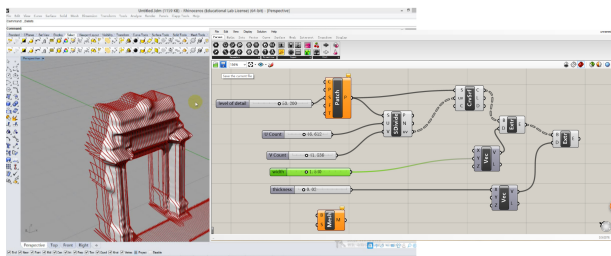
Untitled.3dm (7110 KB) - Rhinoceros (Educational Lab License) (64-bit) - [Perspective]

Perspective

level of detail 10.399

U Count 30.622

V Count 31.538

width 1.440

thickness 0.40

Patch

SDivide

CrvSrf

Extr

Vec

Extr

Vec

Mesh

Perspective Top Front Right